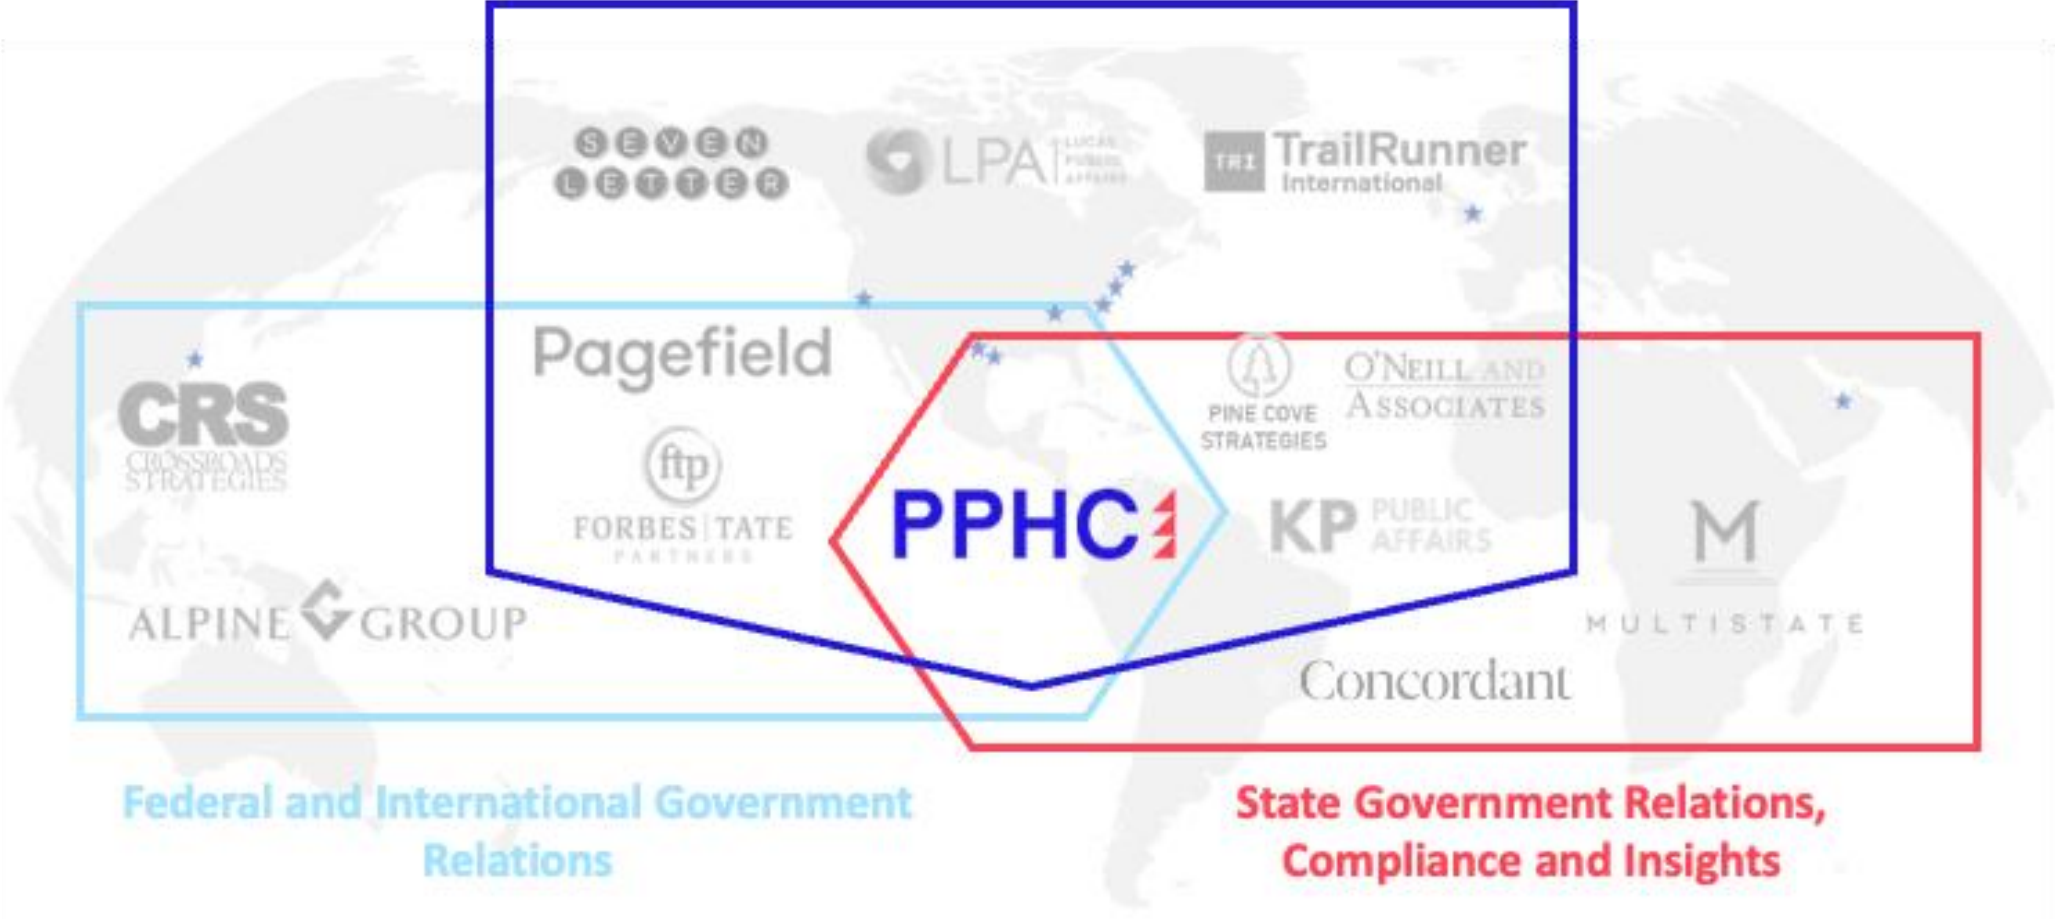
SEVEN LETTER

LPA LUCAS PUBLIC AFFAIRS

TRI TrailRunner International

Pagefield

CRS CROSSROADS STRATEGIES

ftp FORBES TATE PARTNERS

PPHC

PINE COVE STRATEGIES

O'NEILL AND ASSOCIATES

KP PUBLIC AFFAIRS

M MULTISTATE

ALPINE GROUP

Concordant

Federal and International Government Relations

State Government Relations, Compliance and Insights